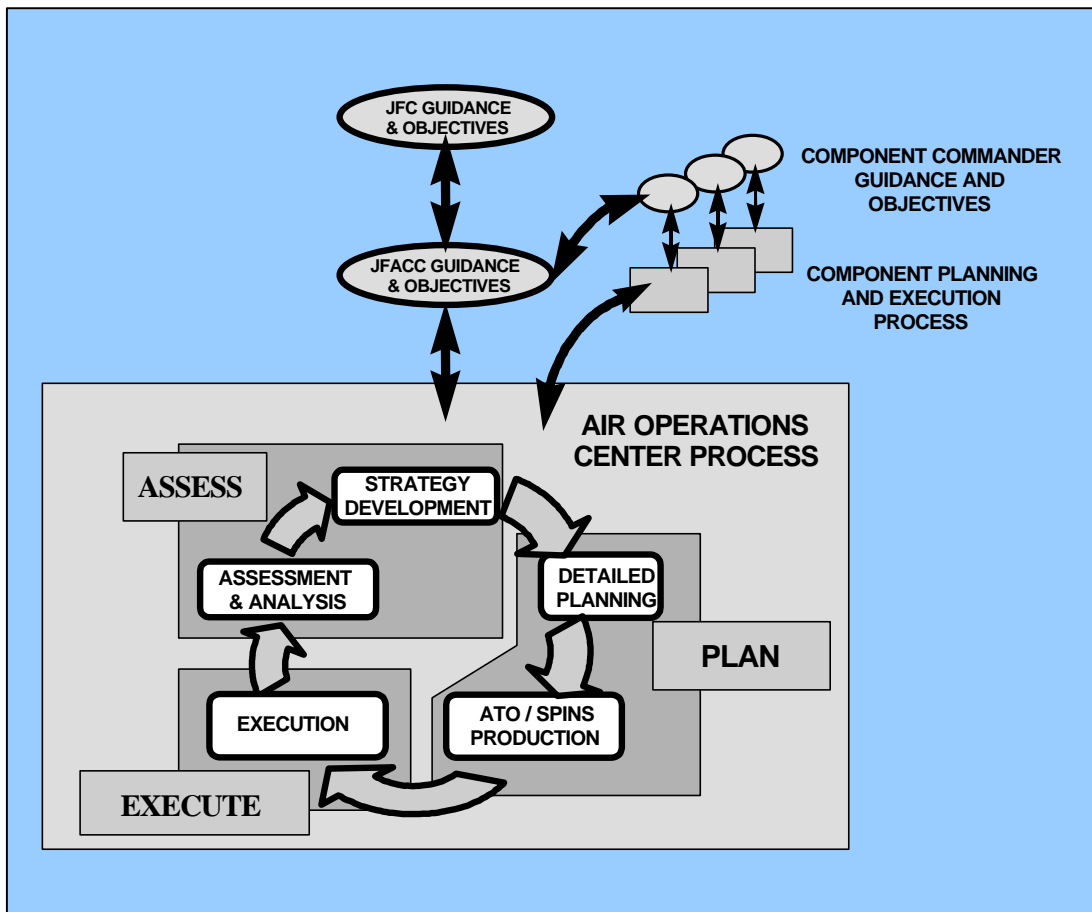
JFC GUIDANCE & OBJECTIVES

COMPONENT COMMANDER GUIDANCE AND OBJECTIVES

JFACC GUIDANCE & OBJECTIVES

COMPONENT PLANNING AND EXECUTION PROCESS

AIR OPERATIONS CENTER PROCESS

ASSESS

STRATEGY DEVELOPMENT

DETAILED PLANNING

ASSESSMENT & ANALYSIS

PLAN

EXECUTION

ATO / SPINS PRODUCTION

EXECUTE